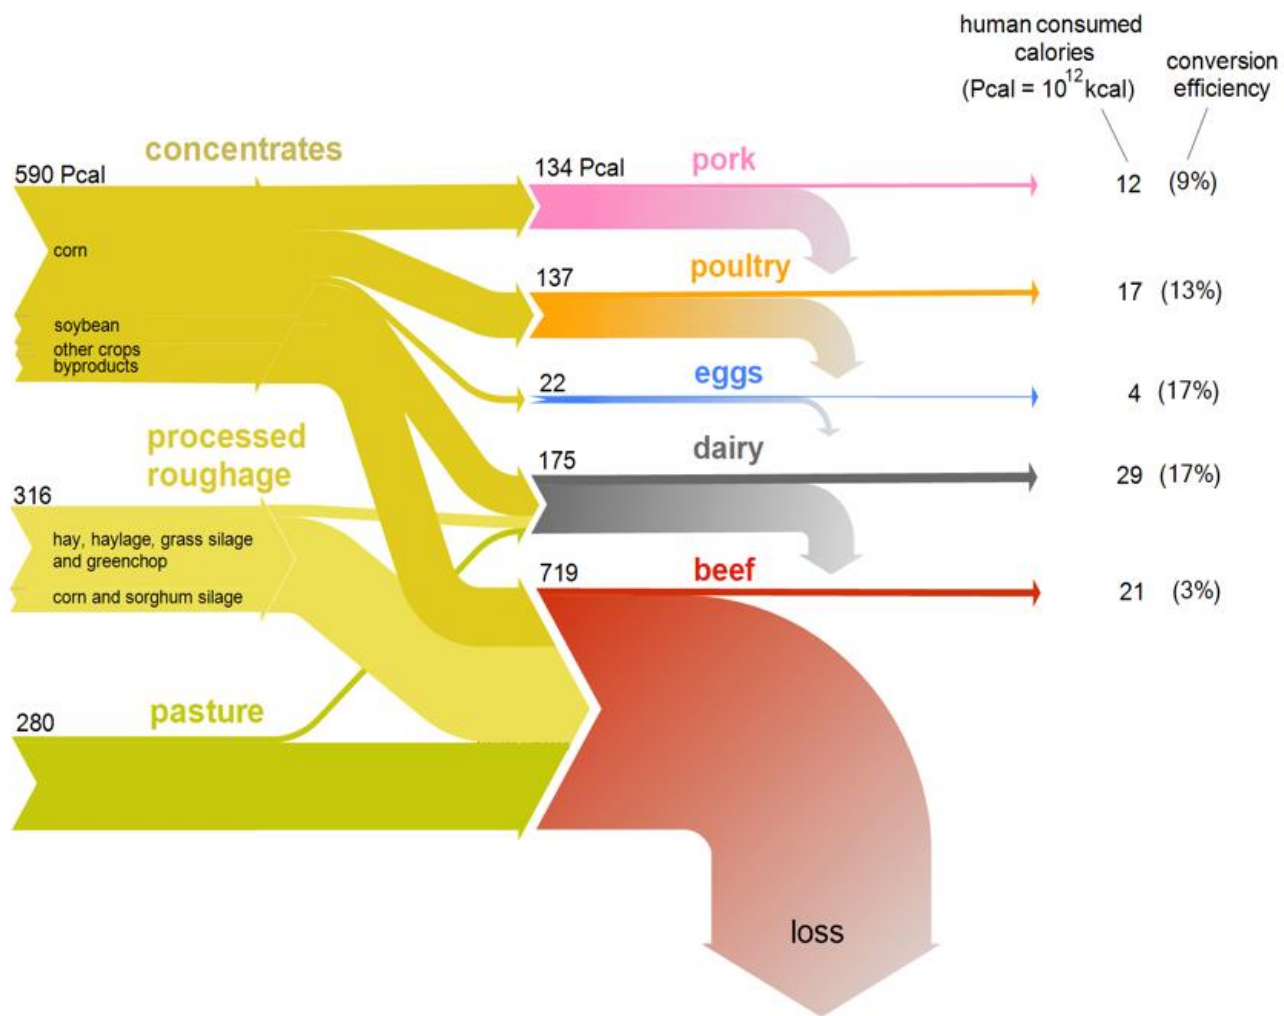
human consumed calories (Pcal = $10^{12}$kcal)

conversion efficiency

concentrates

590 Pcal

corn

soybean

other crops

byproducts

processed roughage

316

hay, haylage, grass silage and greenchop

corn and sorghum silage

280

pasture

134 Pcal

pork

12 (9%)

137

poultry

17 (13%)

22

eggs

4 (17%)

175

dairy

29 (17%)

719

beef

21 (3%)

loss